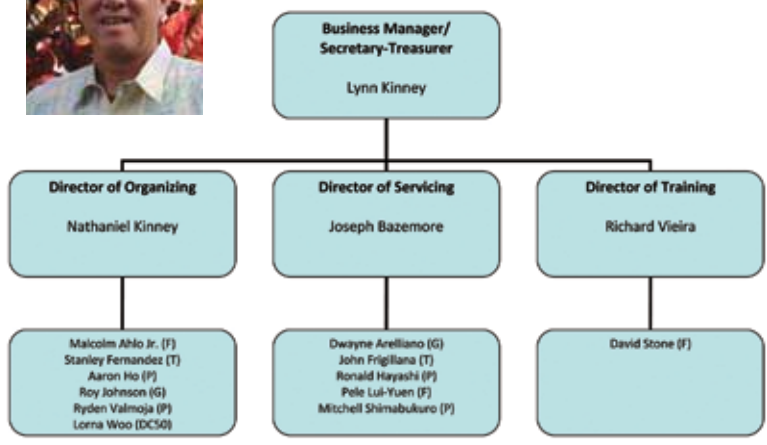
Business Manager/
Secretary-Treasurer

Lynn Kinney

Director of Organizing

Nathaniel Kinney

Director of Servicing

Joseph Bazemore

Director of Training

Richard Vieira

Malcolm Ahlo Jr. (F)
Stanley Fernandez (T)
Aaron Ho (P)
Roy Johnson (G)
Ryden Valmoja (P)
Lorna Woo (DC50)

Dwayne Arelliano (G)
John Frigillana (T)
Ronald Hayashi (P)
Pele Lui-Yuen (F)
Mitchell Shimabukuro (P)

David Stone (F)